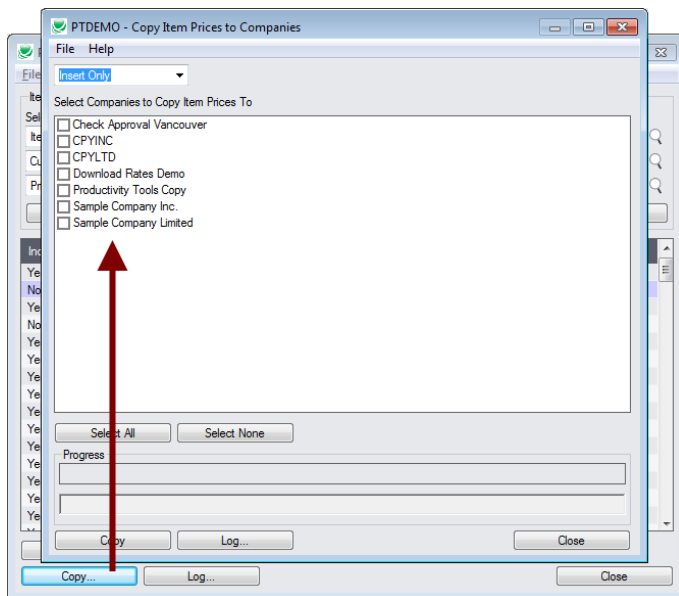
PTDEMO - Copy Item Prices to Companies

File Help

Insert Only

Select Companies to Copy Item Prices To

Check Approval Vancouver
CPYINC
CPYLTD
Download Rates Demo
Productivity Tools Copy
Sample Company Inc.
Sample Company Limited

Select All
Select None

Progress

Copy
Log...
Close

File
Ite
Sel
Ite
Cu
Pr
Inc
Ye
No
Ye
No
Ye
Ye
Ye
Ye
Ye
Ye
Ye
Ye
Ye
Ye
Ye

Copy...
Log...
Close